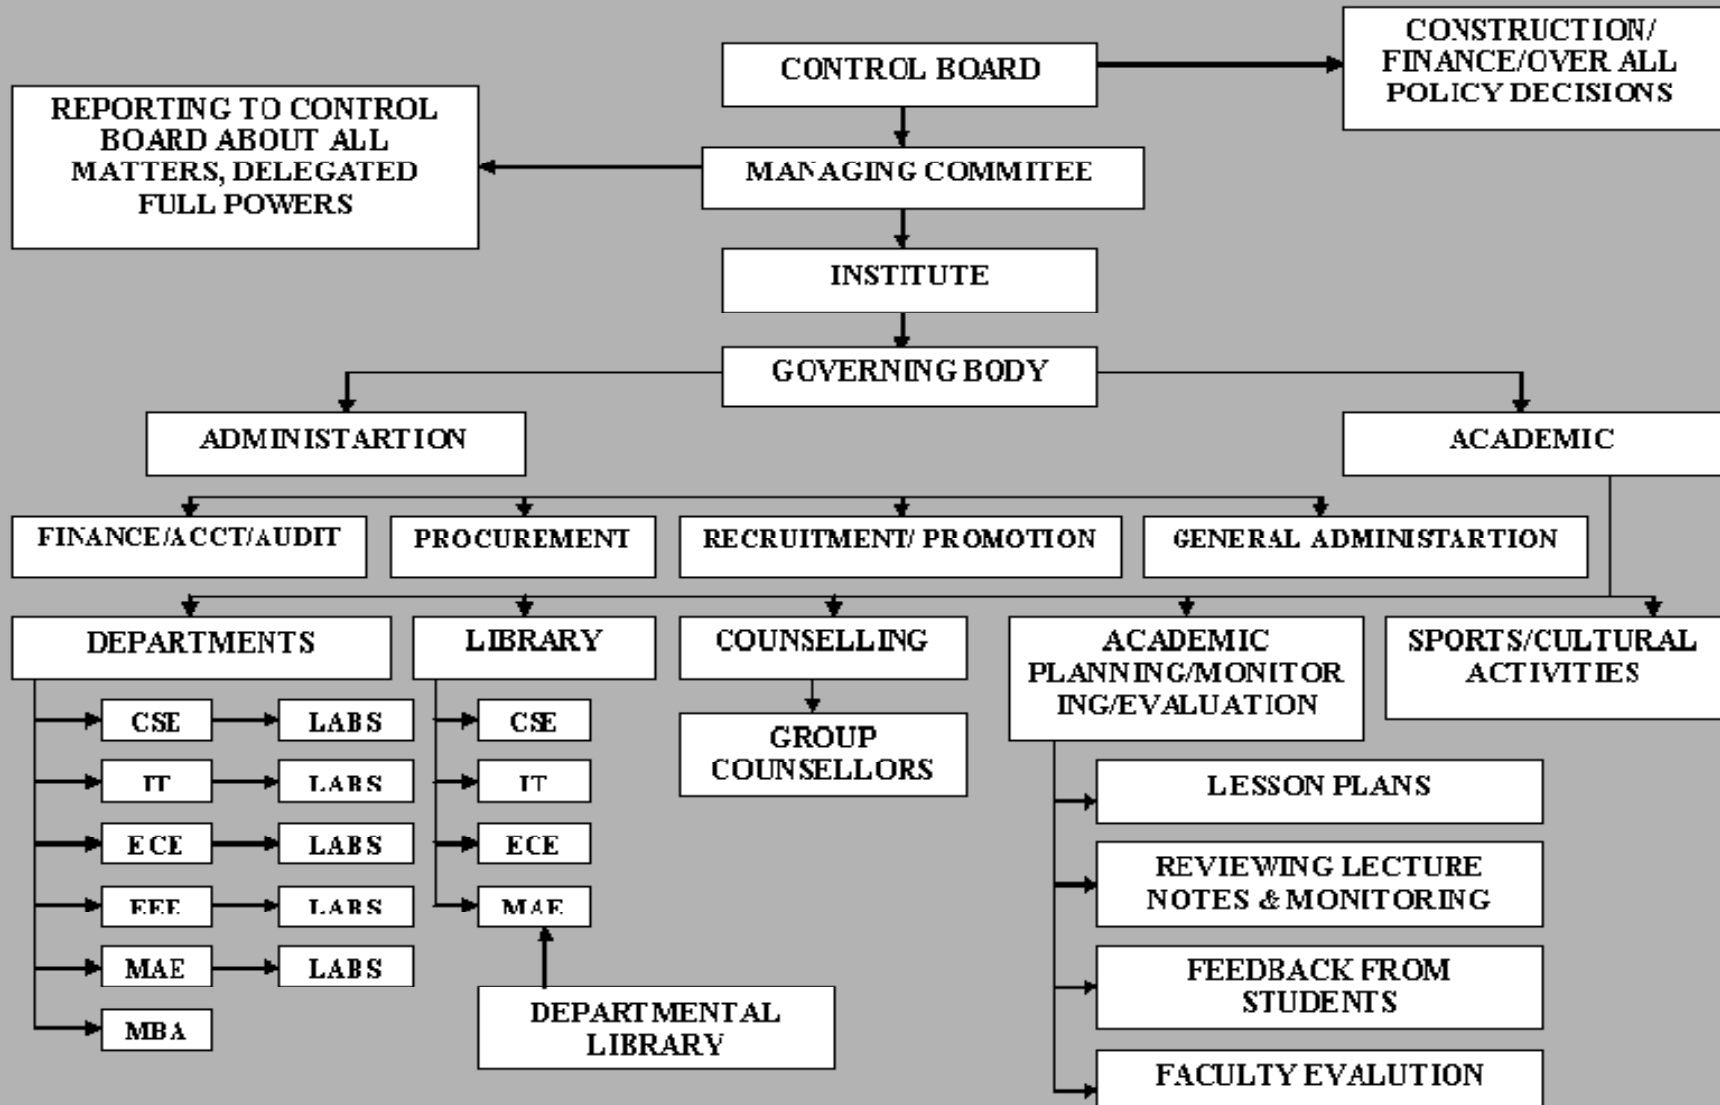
CONTROL BOARD

CONSTRUCTION/ FINANCE/OVER ALL POLICY DECISIONS

REPORTING TO CONTROL BOARD ABOUT ALL MATTERS, DELEGATED FULL POWERS

MANAGING COMMITEE

INSTITUTE

GOVERNING BODY

ADMINISTARTION

ACADEMIC

FINANCE/ACCT/AUDIT

PROCUREMENT

RECRUITMENT/ PROMOTION

GENERAL ADMINISTARTION

DEPARTMENTS

LIBRARY

COUNSELLING

ACADEMIC PLANNING/MONITORING/EVALUATION

SPORTS/CULTURAL ACTIVITIES

CSE

LABS

IT

LABS

ECE

LABS

EEE

LABS

MAE

LABS

MBA

CSE

IT

ECE

MAE

DEPARTMENTAL LIBRARY

GROUP COUNSELLORS

LESSON PLANS

REVIEWING LECTURE NOTES & MONITORING

FEEDBACK FROM STUDENTS

FACULTY EVALUTION